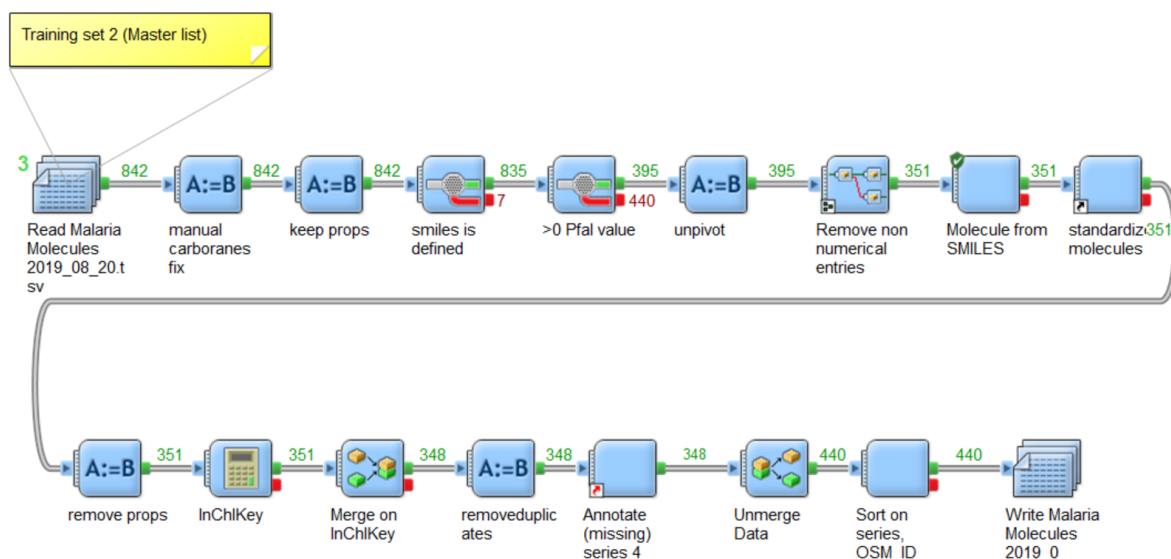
Training set 2 (Master list)

3

842

842

842

835

395

395

351

351

351

7

440

Read Malaria Molecules 2019_08_20.tsv

A:=B

manual carboranes fix

A:=B

keep props

smiles is defined

>0 Pfal value

A:=B

unpivot

Remove non numerical entries

Molecule from SMILES

standardiz molecules

A:=B

351

351

348

A:=B

348

348

440

440

remove props

InChIKey

Merge on InChIKey

removeduplicates

Annotate (missing) series 4

Unmerge Data

Sort on series, OSM_ID

Write Malaria Molecules 2019_0